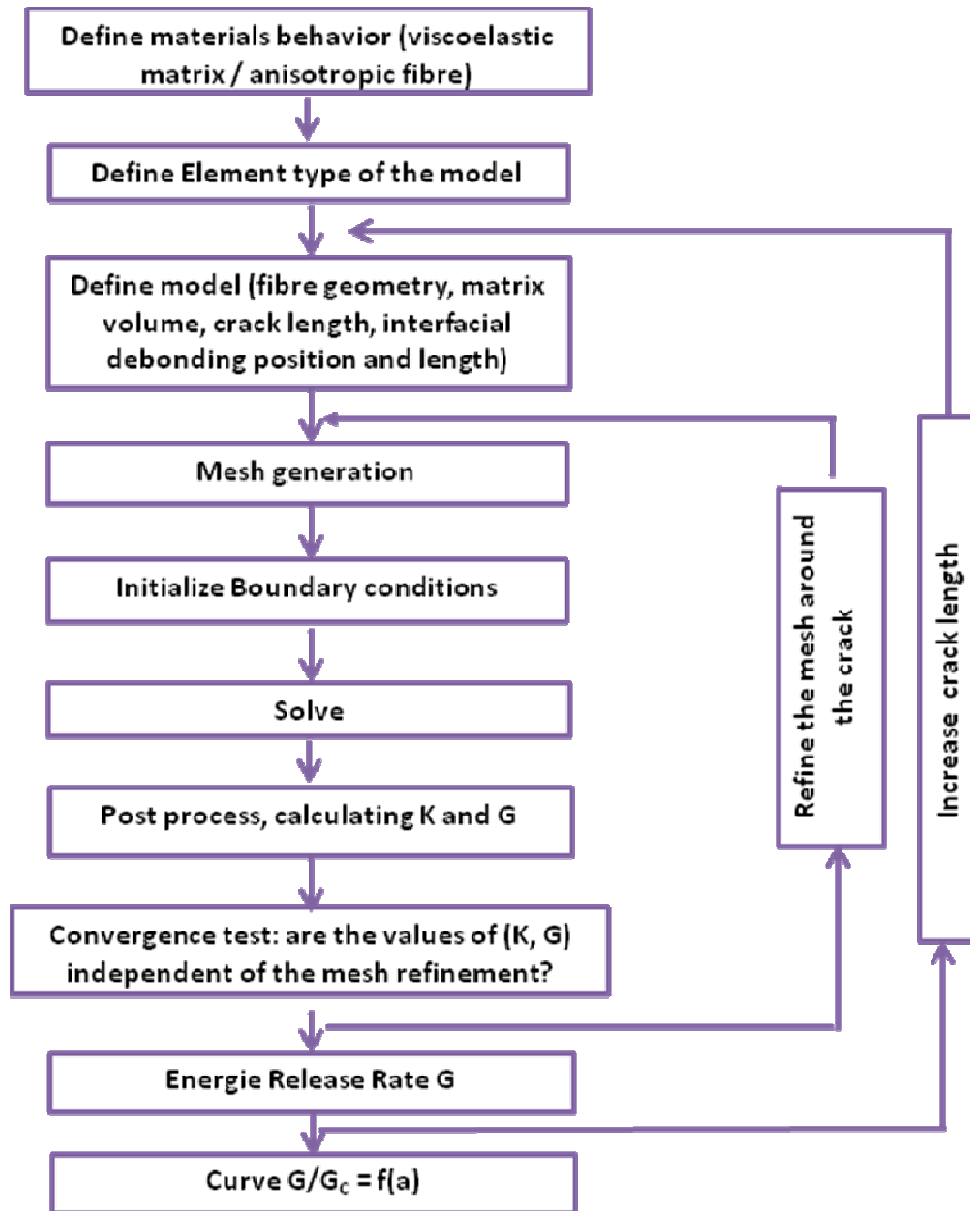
Define materials behavior (viscoelastic matrix / anisotropic fibre)

Define Element type of the model

Define model (fibre geometry, matrix volume, crack length, interfacial debonding position and length)

Mesh generation

Initialize Boundary conditions

Solve

Post process, calculating K and G

Convergence test: are the values of (K, G) independent of the mesh refinement?

Energie Release Rate G

Curve $G/G_C = f(a)$

Refine the mesh around the crack

Increase crack length